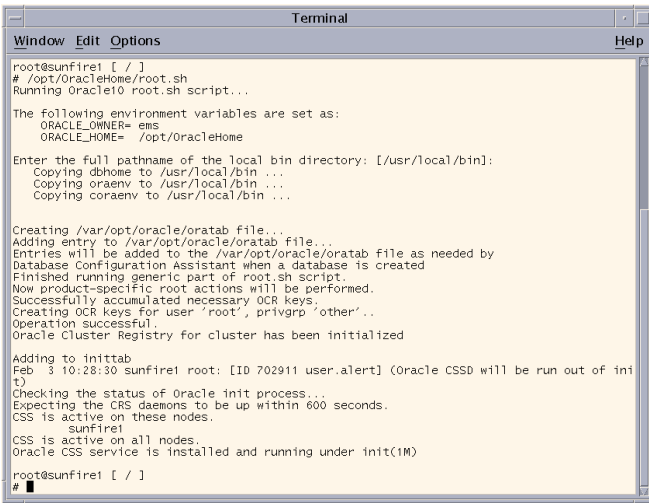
Terminal

Window Edit Options Help

root@sunfire1 [ / ]
# /opt/OracleHome/root.sh
Running Oracle10 root.sh script...

The following environment variables are set as:
ORACLE_OWNER= ems
ORACLE_HOME= /opt/OracleHome

Enter the full pathname of the local bin directory: [/usr/local/bin]:
Copying dbhome to /usr/local/bin ...
Copying oraenv to /usr/local/bin ...
Copying coraenv to /usr/local/bin ...

Creating /var/opt/oracle/oratab file...
Adding entry to /var/opt/oracle/oratab file...
Entries will be added to the /var/opt/oracle/oratab file as needed by
Database Configuration Assistant when a database is created
Finished running generic part of root.sh script.
Now product-specific root actions will be performed.
Successfully accumulated necessary OCR keys.
Creating OCR keys for user 'root', privgrp 'other'..
Operation successful.
Oracle Cluster Registry for cluster has been initialized

Adding to inittab
Feb 3 10:28:30 sunfire1 root: [ID 702911 user.alert] (Oracle CSSD will be run out of init)
Checking the status of Oracle init process...
Expecting the CRS daemons to be up within 600 seconds.
CSS is active on these nodes.
sunfire1
CSS is active on all nodes.
Oracle CSS service is installed and running under init(1M)

root@sunfire1 [ / ]
#